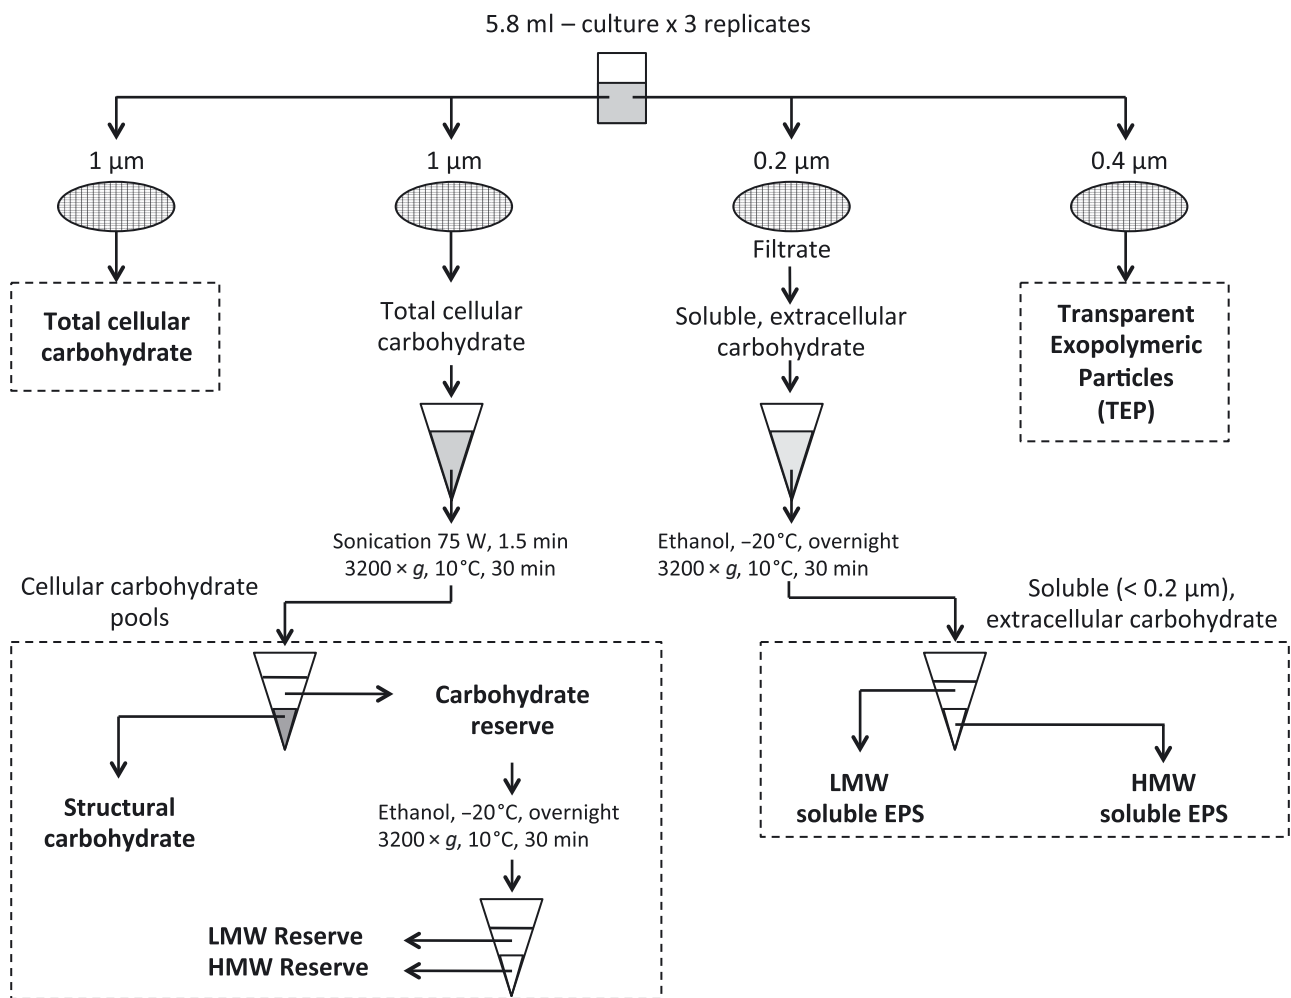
5.8 ml – culture x 3 replicates

1 µm

1 µm

0.2 µm

0.4 µm

**Total cellular carbohydrate**

Total cellular carbohydrate

Filtrate

Soluble, extracellular carbohydrate

**Transparent Exopolymeric Particles (TEP)**

Sonication 75 W, 1.5 min
3200 × $g$, 10°C, 30 min

Ethanol, –20°C, overnight
3200 × $g$, 10°C, 30 min

Cellular carbohydrate pools

Soluble (< 0.2 µm), extracellular carbohydrate

**Carbohydrate reserve**

**Structural carbohydrate**

Ethanol, –20°C, overnight
3200 × $g$, 10°C, 30 min

**LMW Reserve**
**HMW Reserve**

**LMW soluble EPS**

**HMW soluble EPS**